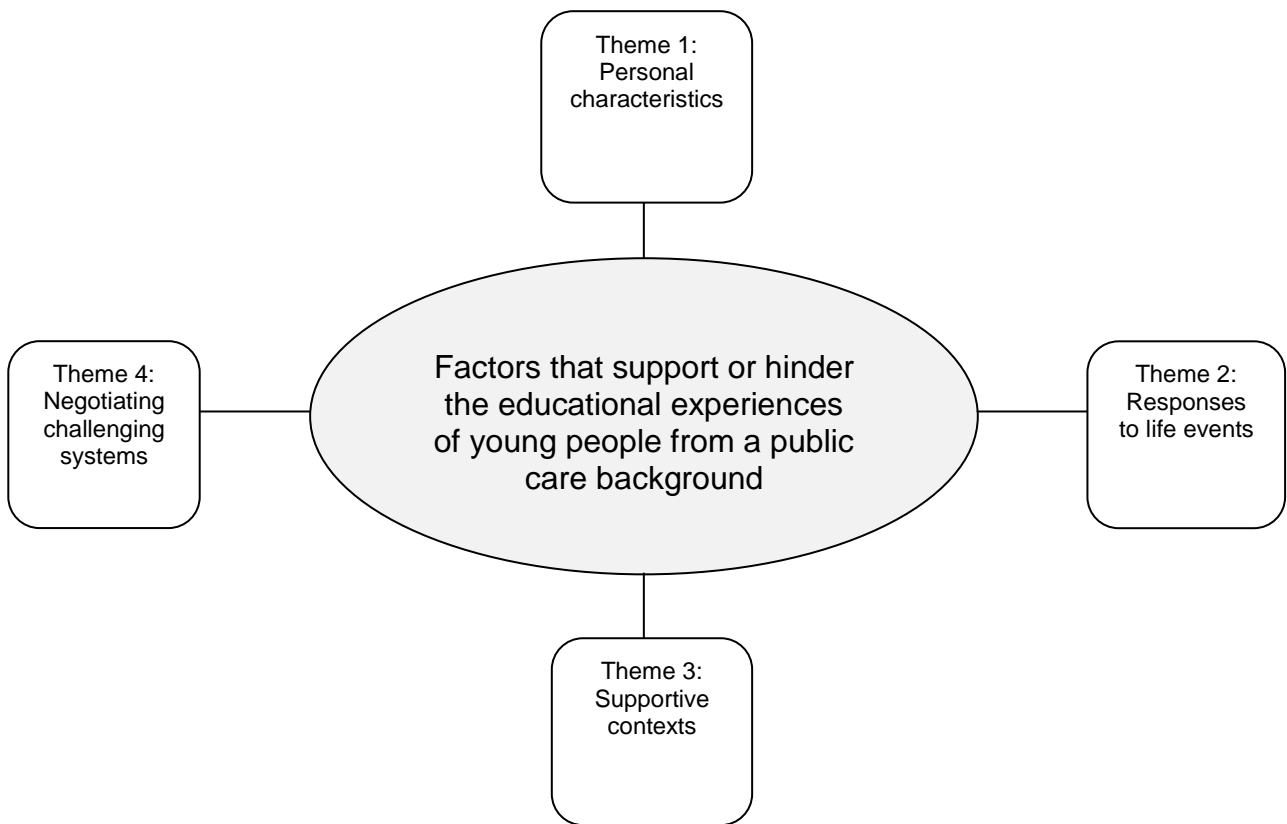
Theme 1: Personal characteristics

Theme 4: Negotiating challenging systems

Factors that support or hinder the educational experiences of young people from a public care background

Theme 2: Responses to life events

Theme 3: Supportive contexts